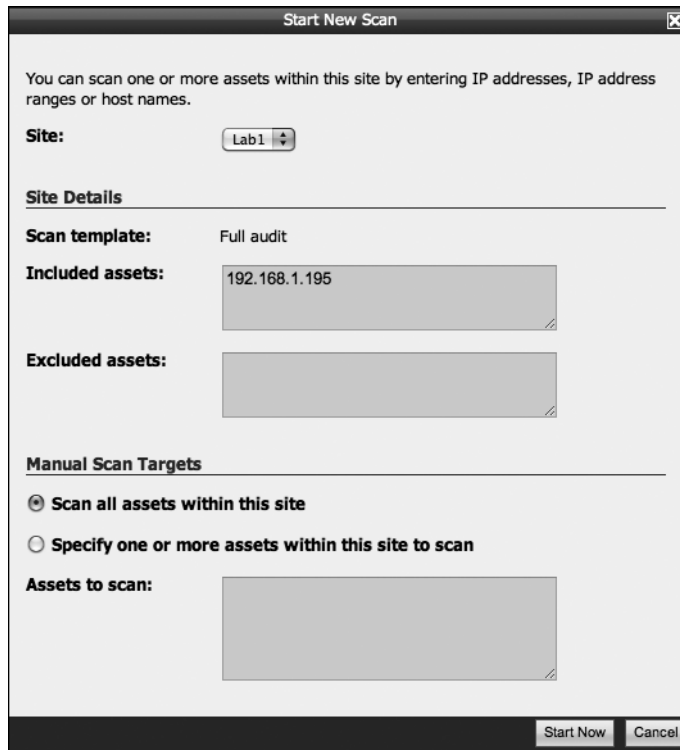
Start New Scan

You can scan one or more assets within this site by entering IP addresses, IP address ranges or host names.

Site: Lab1

Site Details

Scan template: Full audit

Included assets: 192.168.1.195

Excluded assets:

Manual Scan Targets

Scan all assets within this site

Specify one or more assets within this site to scan

Assets to scan:

Start Now Cancel